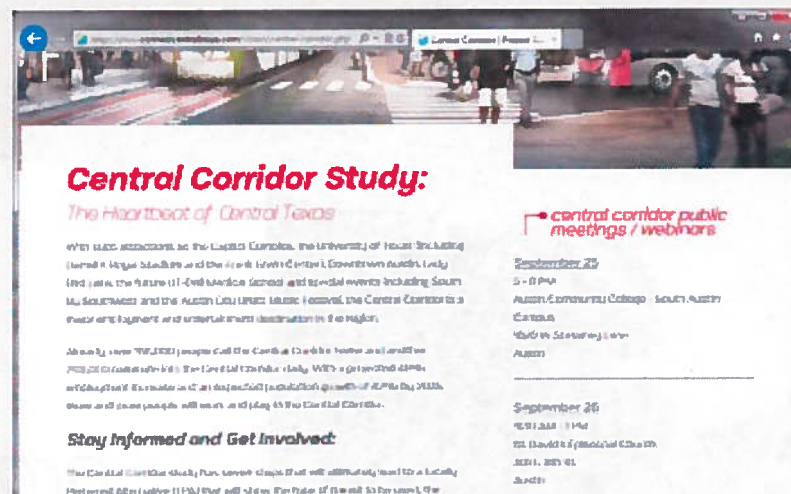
Central Corridor Study:

The Heartbeat of Central Texas

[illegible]

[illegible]

Stay Informed and Get Involved:

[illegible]

central corridor public meetings / webinars

September 25

5 - 8 PM

Austin Community College - South Austin Campus

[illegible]

Austin

September 26

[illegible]

St. David's Episcopal Church

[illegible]

Austin